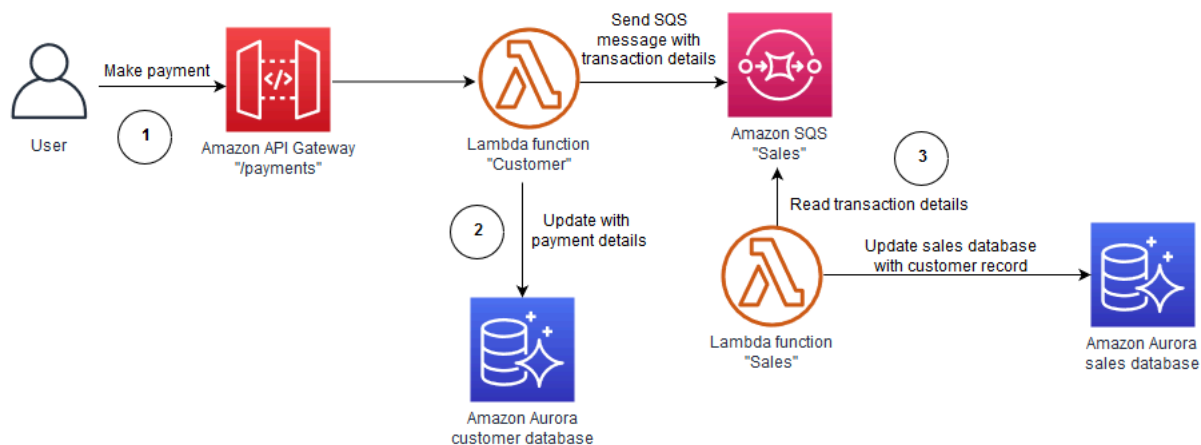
User

Make payment

1

Amazon API Gateway
"/payments"

Lambda function
"Customer"

Send SQS
message with
transaction details

Amazon SQS
"Sales"

3

2

Update with
payment details

Read transaction details

Update sales database
with customer record

Lambda function
"Sales"

Amazon Aurora
sales database

Amazon Aurora
customer database